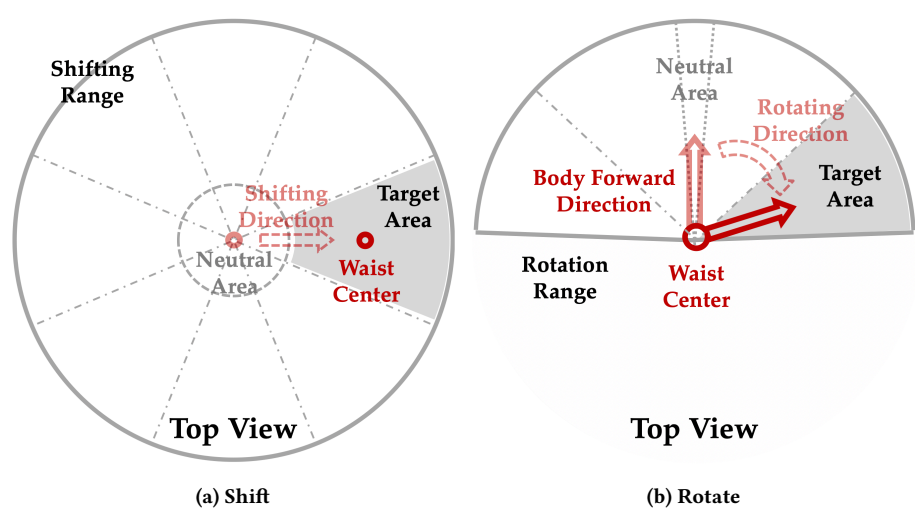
Shifting Range

Shifting Direction

Target Area

Neutral Area

Waist Center

Top View

(a) Shift

Neutral Area

Rotating Direction

Body Forward Direction

Target Area

Rotation Range

Waist Center

Top View

(b) Rotate